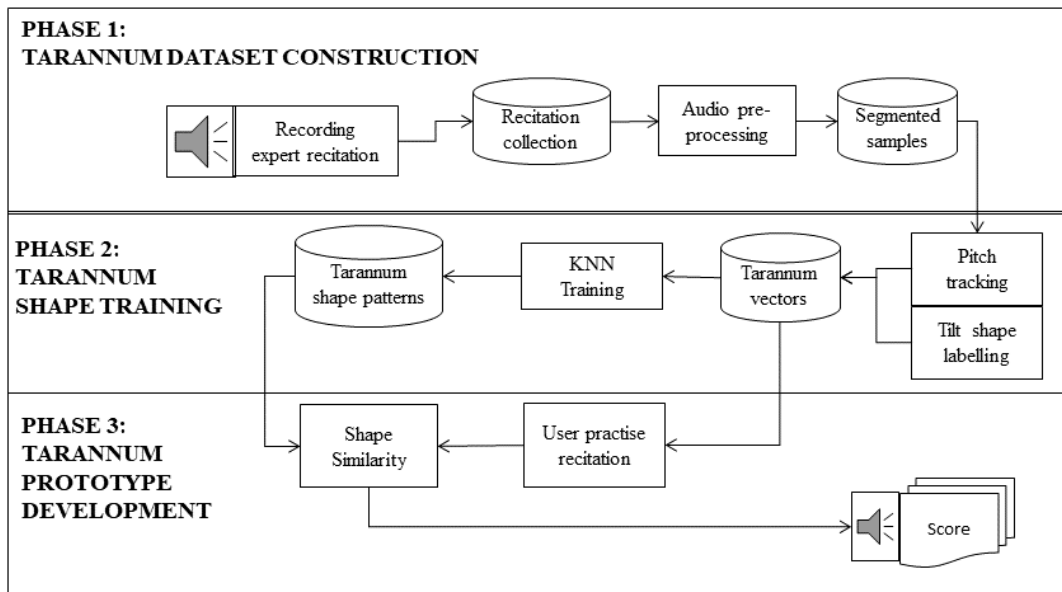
PHASE 1:
TARANNUM DATASET CONSTRUCTION

Recording expert recitation

Recitation collection

Audio pre-processing

Segmented samples

PHASE 2:
TARANNUM SHAPE TRAINING

Tarannum shape patterns

KNN Training

Tarannum vectors

Pitch tracking

Tilt shape labelling

PHASE 3:
TARANNUM PROTOTYPE DEVELOPMENT

Shape Similarity

User practise recitation

Score